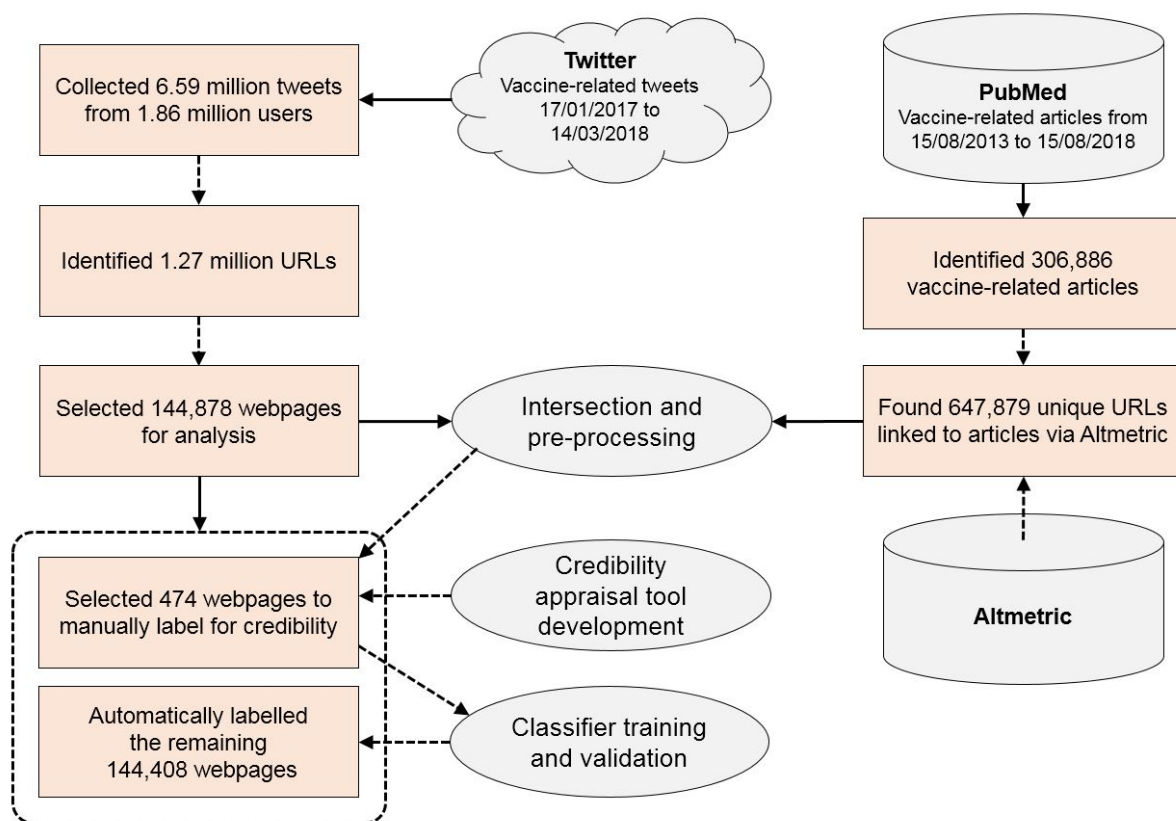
Collected 6.59 million tweets from 1.86 million users

Twitter
Vaccine-related tweets 17/01/2017 to 14/03/2018

PubMed
Vaccine-related articles from 15/08/2013 to 15/08/2018

Identified 1.27 million URLs

Identified 306,886 vaccine-related articles

Selected 144,878 webpages for analysis

Intersection and pre-processing

Found 647,879 unique URLs linked to articles via Altmetric

Selected 474 webpages to manually label for credibility

Credibility appraisal tool development

Altmetric

Automatically labelled the remaining 144,408 webpages

Classifier training and validation